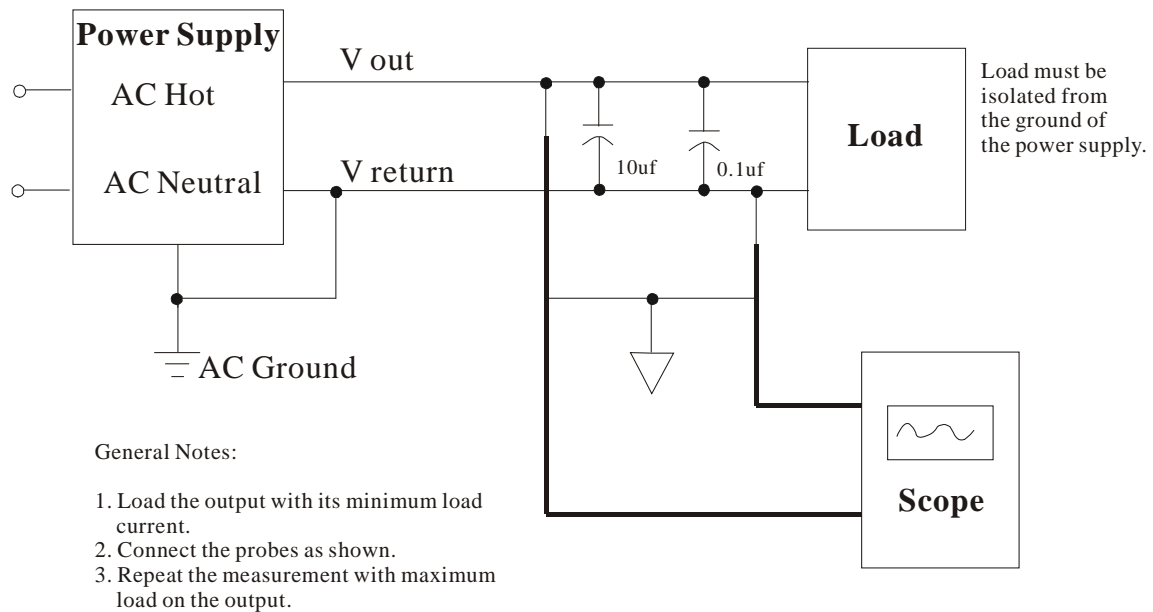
Power Supply
AC Hot
AC Neutral
V out
V return
10uf
0.1uf
Load
Load must be isolated from the ground of the power supply.
AC Ground
Scope

General Notes:

1. Load the output with its minimum load current.
2. Connect the probes as shown.
3. Repeat the measurement with maximum load on the output.